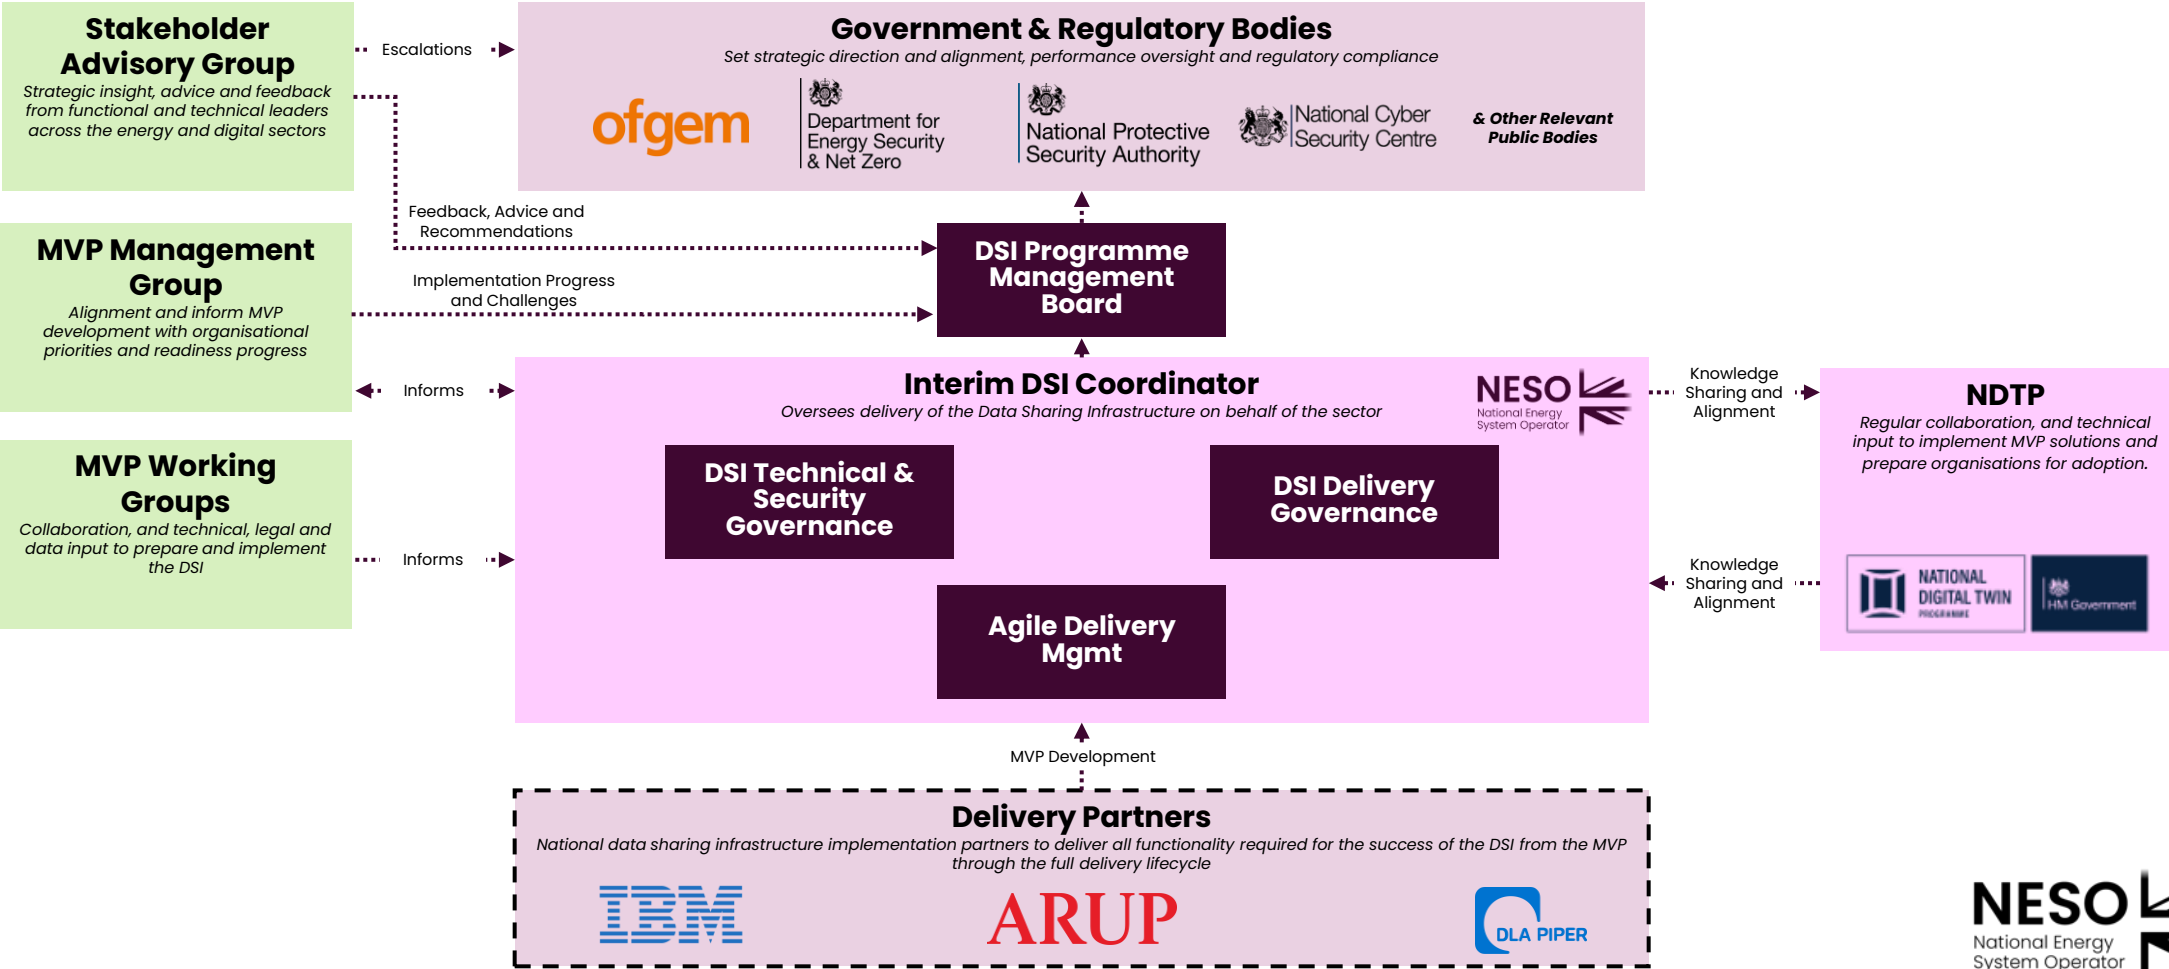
Stakeholder Advisory Group
Strategic insight, advice and feedback from functional and technical leaders across the energy and digital sectors

Escalations

Government & Regulatory Bodies
Set strategic direction and alignment, performance oversight and regulatory compliance

ofgem

Department for Energy Security & Net Zero

National Protective Security Authority

National Cyber Security Centre

& Other Relevant Public Bodies

Feedback, Advice and Recommendations

DSI Programme Management Board

MVP Management Group
Alignment and inform MVP development with organisational priorities and readiness progress

Implementation Progress and Challenges

Informs

Interim DSI Coordinator
Oversees delivery of the Data Sharing Infrastructure on behalf of the sector

NESO
National Energy System Operator

Knowledge Sharing and Alignment

NDTP
Regular collaboration, and technical input to implement MVP solutions and prepare organisations for adoption.

MVP Working Groups
Collaboration, and technical, legal and data input to prepare and implement the DSI

Informs

DSI Technical & Security Governance

DSI Delivery Governance

Knowledge Sharing and Alignment

NATIONAL DIGITAL TWIN PROGRAMME

HM Government

Agile Delivery Mgmt

MVP Development

Delivery Partners
National data sharing infrastructure implementation partners to deliver all functionality required for the success of the DSI from the MVP through the full delivery lifecycle

IBM

ARUP

DLA PIPER

NESO
National Energy System Operator